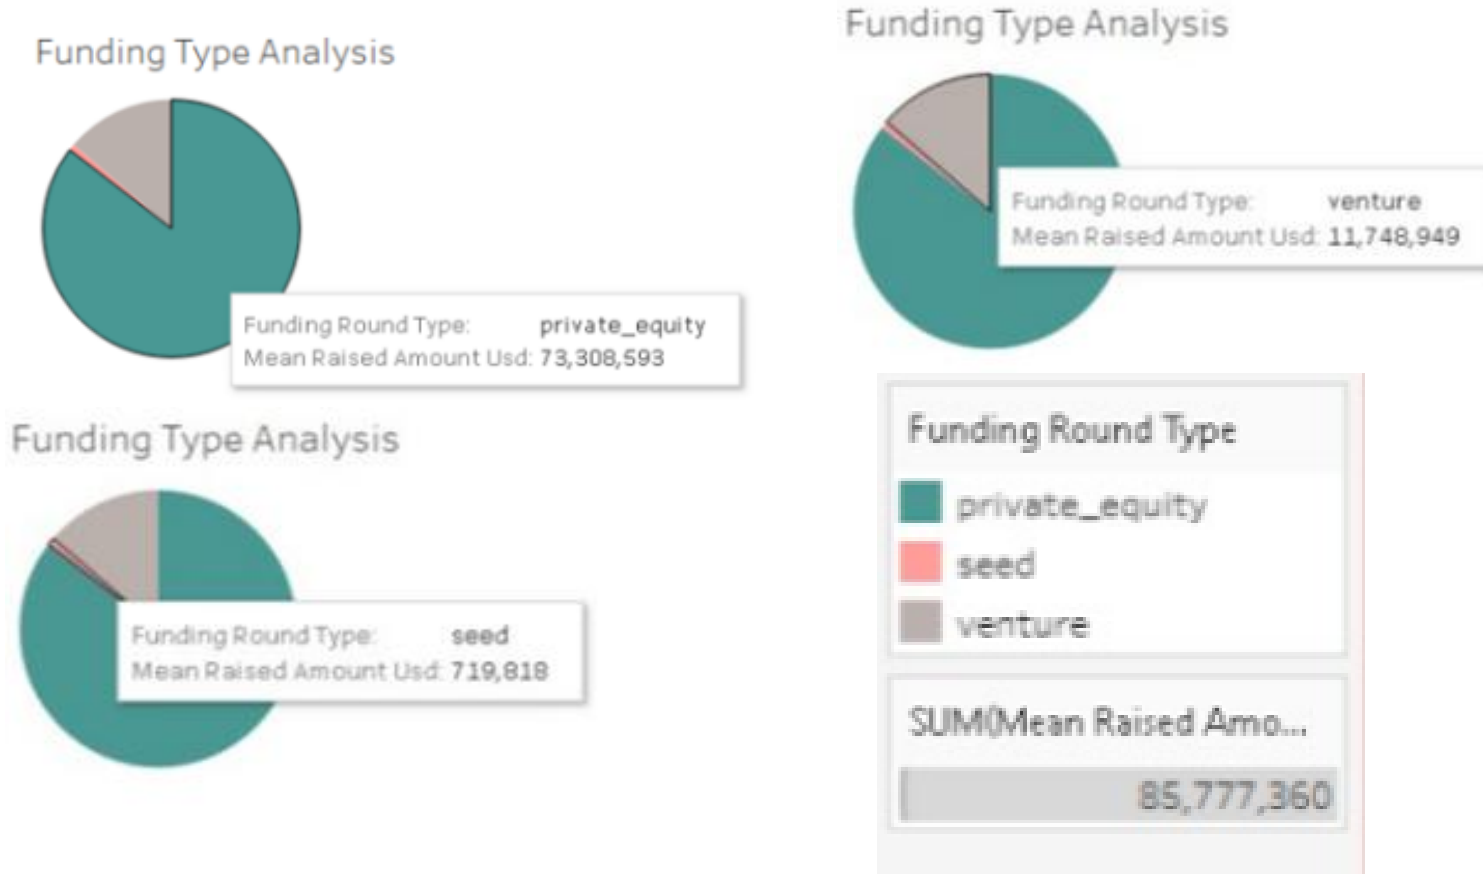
Funding Type Analysis

Funding Round Type: private_equity
Mean Raised Amount Usd: 73,308,593

Funding Type Analysis

Funding Round Type: seed
Mean Raised Amount Usd: 719,818

Funding Type Analysis

Funding Round Type: venture
Mean Raised Amount Usd: 11,748,949

Funding Round Type
private_equity
seed
venture

SUM(Mean Raised Amo...
85,777,360